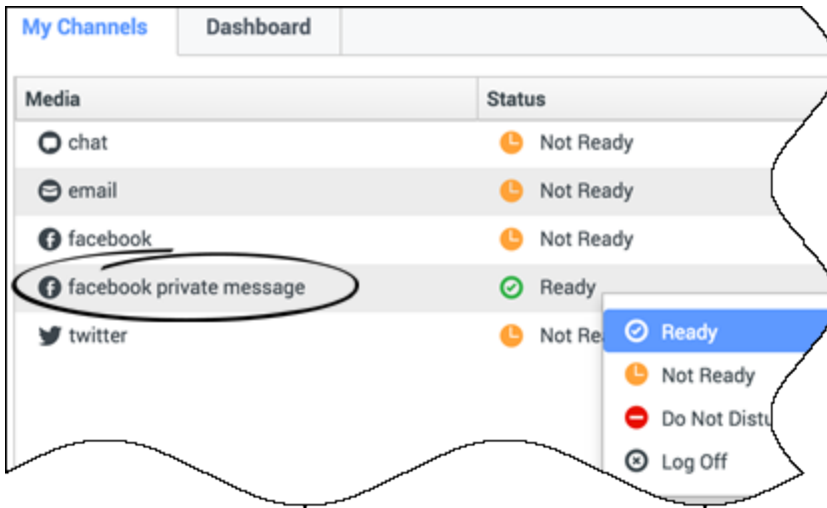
My Channels | Dashboard

| Media | Status |
|---|---|
| chat | Not Ready |
| email | Not Ready |
| facebook | Not Ready |
| facebook private message | Ready |
| twitter | Not Re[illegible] |

Ready
Not Ready
Do Not Distu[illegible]
Log Off